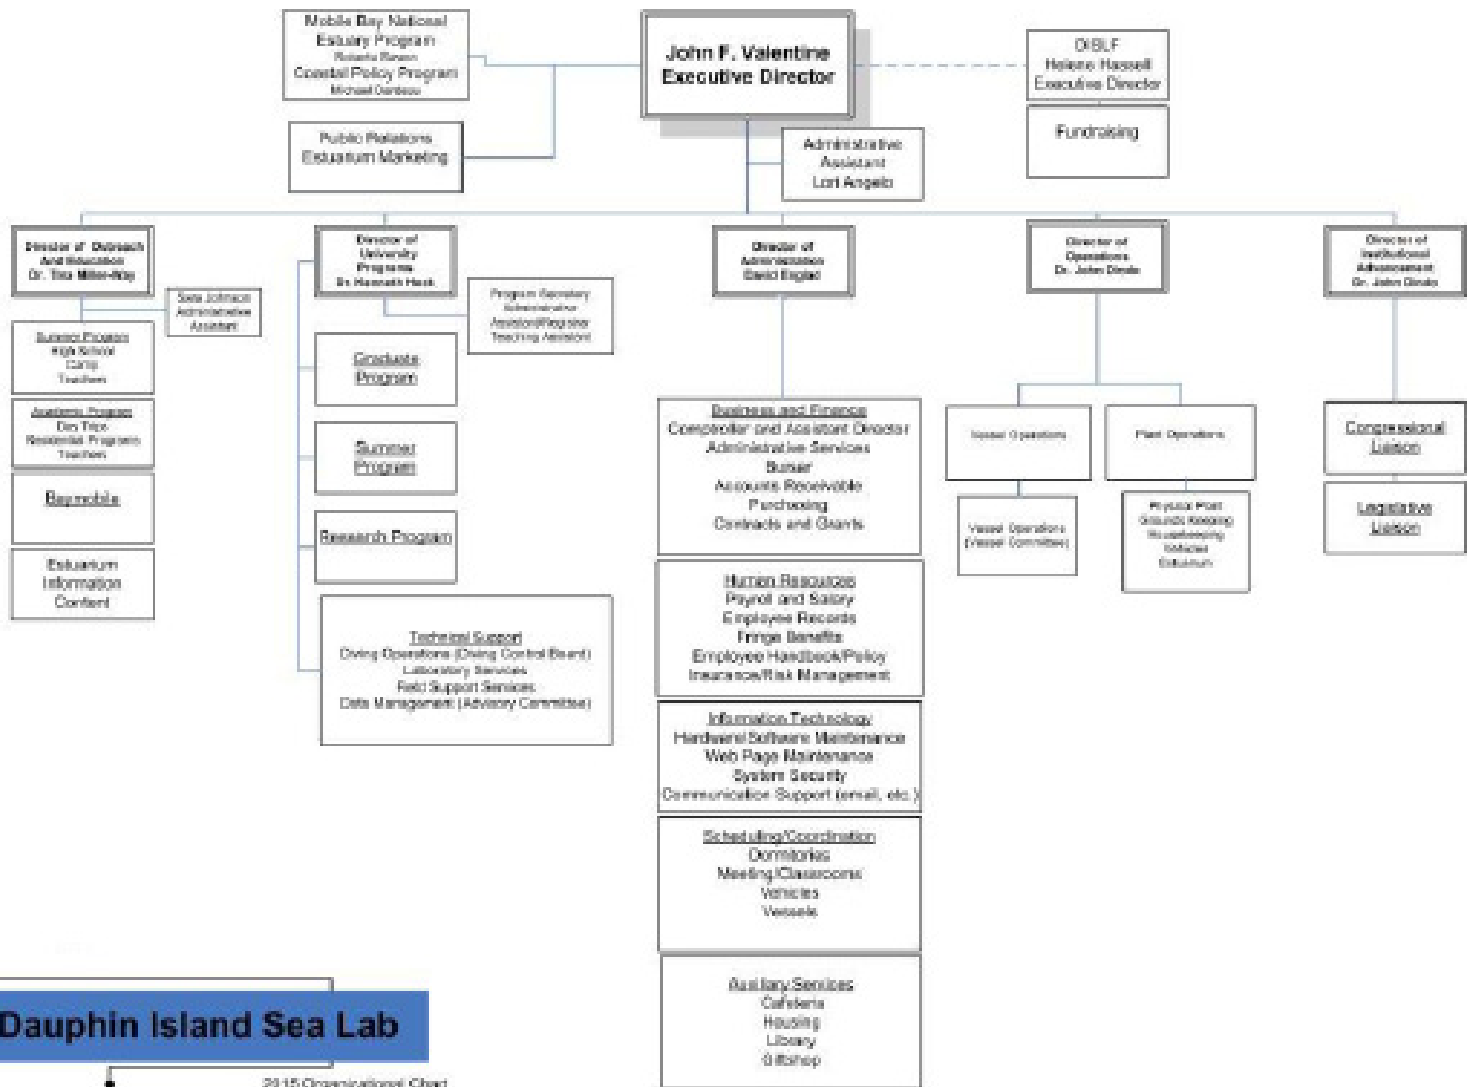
Mobile Bay National Estuary Program
Roberta Swann
Coastal Policy Program
Michael Dardeau

John F. Valentine
Executive Director

DISLF
Helene Hassell
Executive Director

Fundraising

Public Relations
Estuarium Marketing

Administrative Assistant
Lori Angelo

Director of Outreach And Education
Dr. Tina Miller-Way

Sara Johnson
Administrative Assistant

Summer Program
High School
Camp
Teachers

Academic Program
Day Trips
Residential Programs
Teachers

Baymobile

Estuarium
Information
Content

Director of University Programs
Dr. Hannah Hack

Program Secretary
Administrative
Assistant/Registrar
Teaching Assistant

Graduate Program

Summer Program

Research Program

Technical Support
Diving Operations (Diving Control Board)
Laboratory Services
Field Support Services
Data Management (Advisory Committee)

Director of Administration
David Englert

Business and Finance
Comptroller and Assistant Director
Administrative Services
Bursar
Accounts Receivable
Purchasing
Contracts and Grants

Human Resources
Payroll and Salary
Employee Records
Fringe Benefits
Employee Handbook/Policy
Insurance/Risk Management

Information Technology
Hardware/Software Maintenance
Web Page Maintenance
System Security
Communication Support (email, etc.)

Scheduling/Coordination
Dormitories
Meeting/Classrooms
Vehicles
Vessels

Auxiliary Services
Cafeteria
Housing
Library
Giftshop

Director of Operations
Dr. John Dindo

Vessel Operations

Plant Operations

Vessel Operations
(Vessel Committee)

Physical Plant
Grounds Keeping
Housekeeping
Vehicles
Estuarium

Director of Institutional Advancement
Dr. John Dindo

Congressional Liaison

Legislative Liaison

Dauphin Island Sea Lab
2015 Organizational Chart